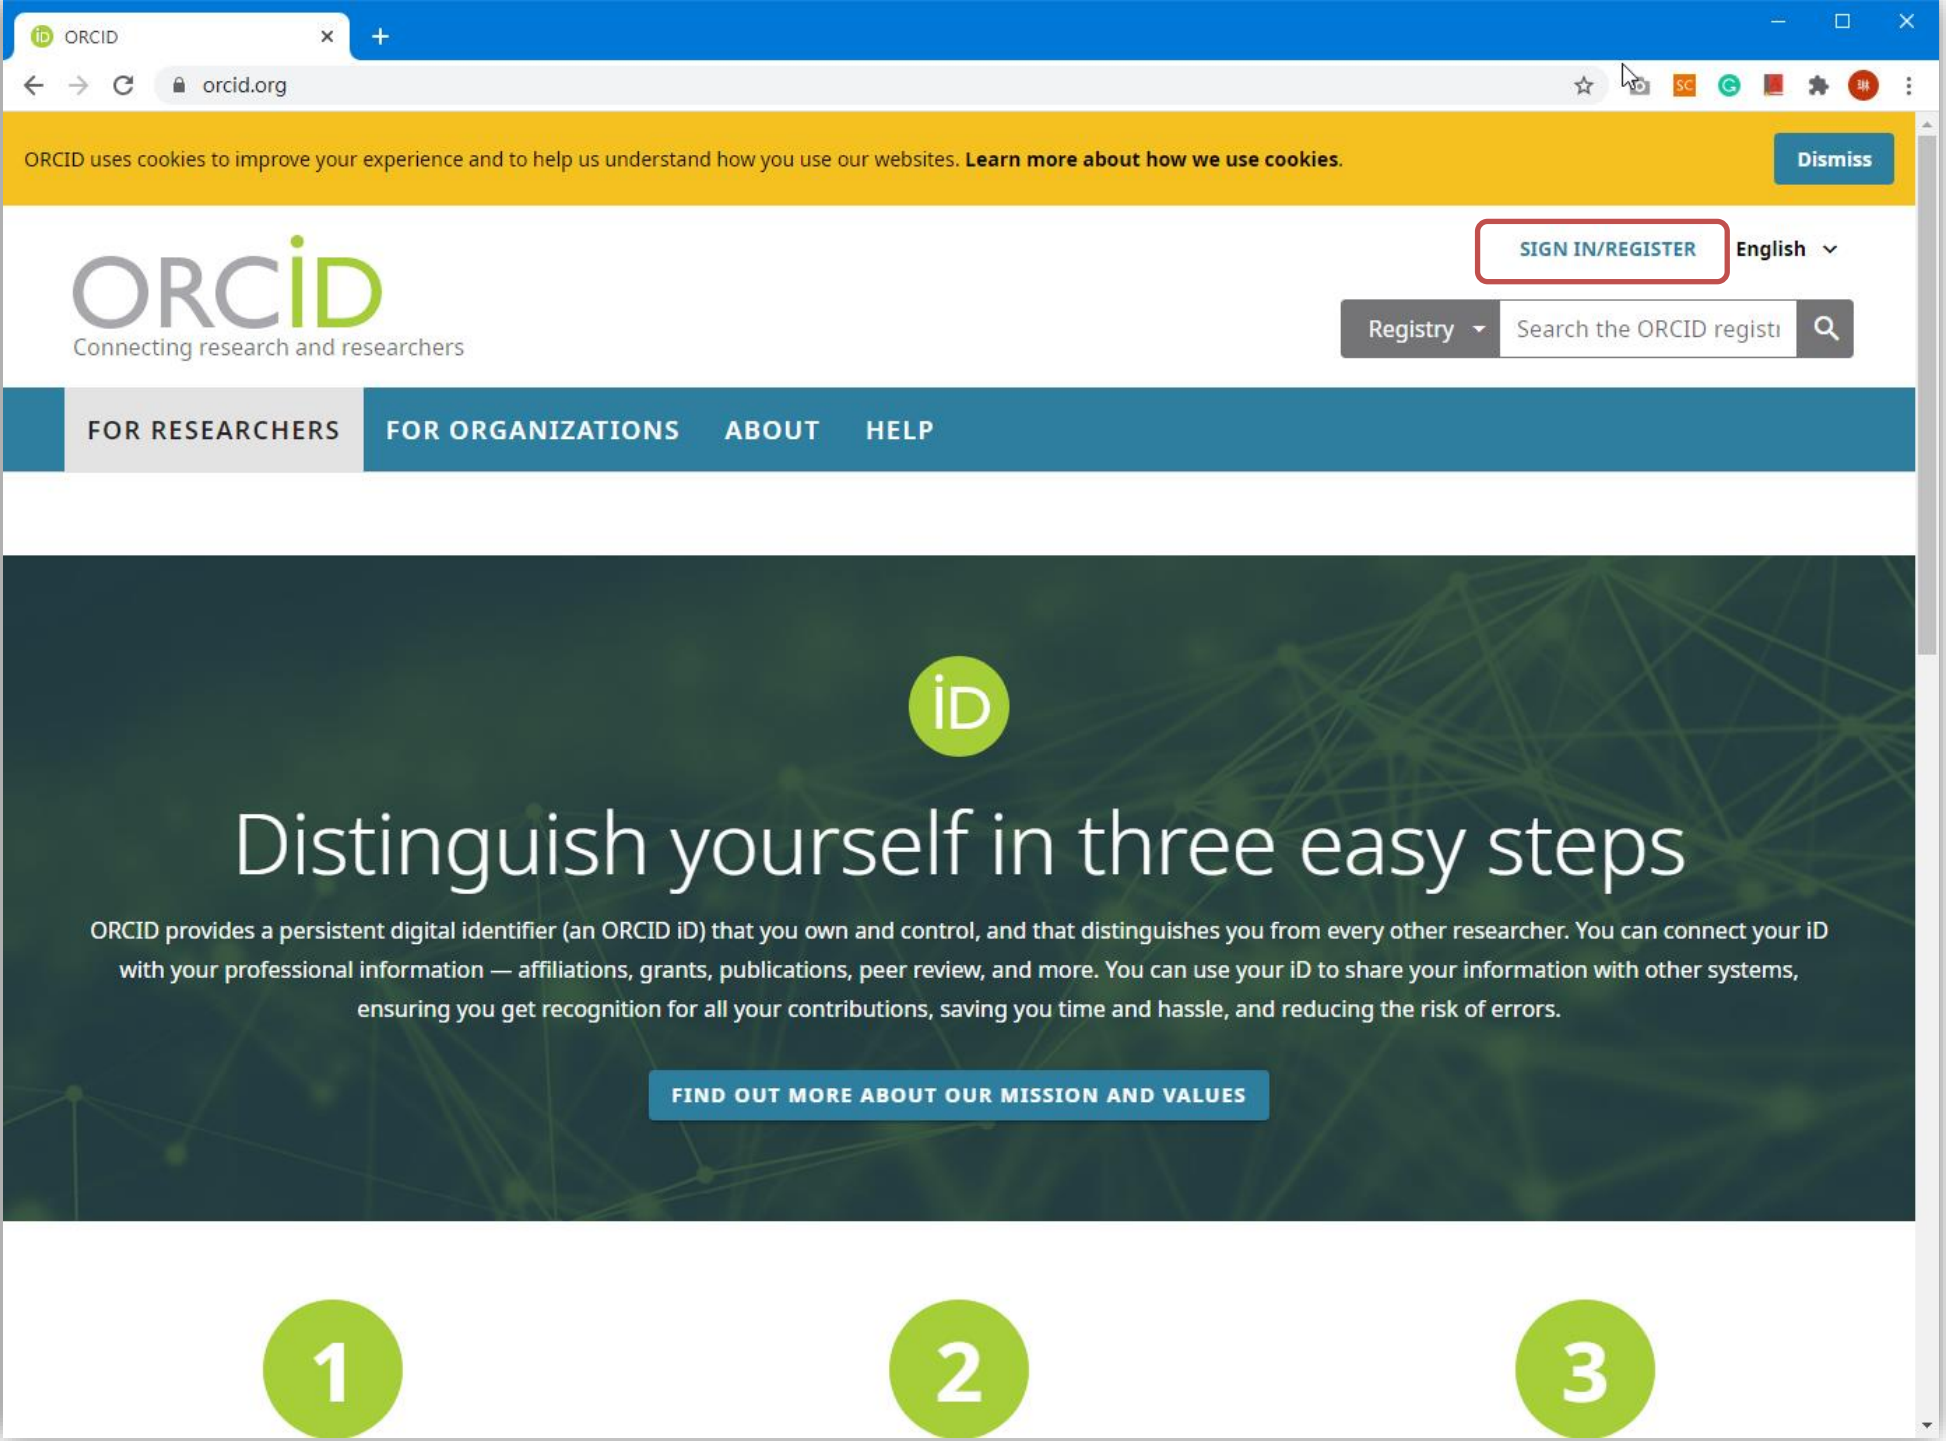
ORCID

orcid.org

ORCID uses cookies to improve your experience and to help us understand how you use our websites. **Learn more about how we use cookies.**

Dismiss

SIGN IN/REGISTER

English

ORCID
Connecting research and researchers

Registry

Search the ORCID regist

FOR RESEARCHERS FOR ORGANIZATIONS ABOUT HELP

iD

Distinguish yourself in three easy steps

ORCID provides a persistent digital identifier (an ORCID iD) that you own and control, and that distinguishes you from every other researcher. You can connect your iD with your professional information — affiliations, grants, publications, peer review, and more. You can use your iD to share your information with other systems, ensuring you get recognition for all your contributions, saving you time and hassle, and reducing the risk of errors.

FIND OUT MORE ABOUT OUR MISSION AND VALUES

1

2

3